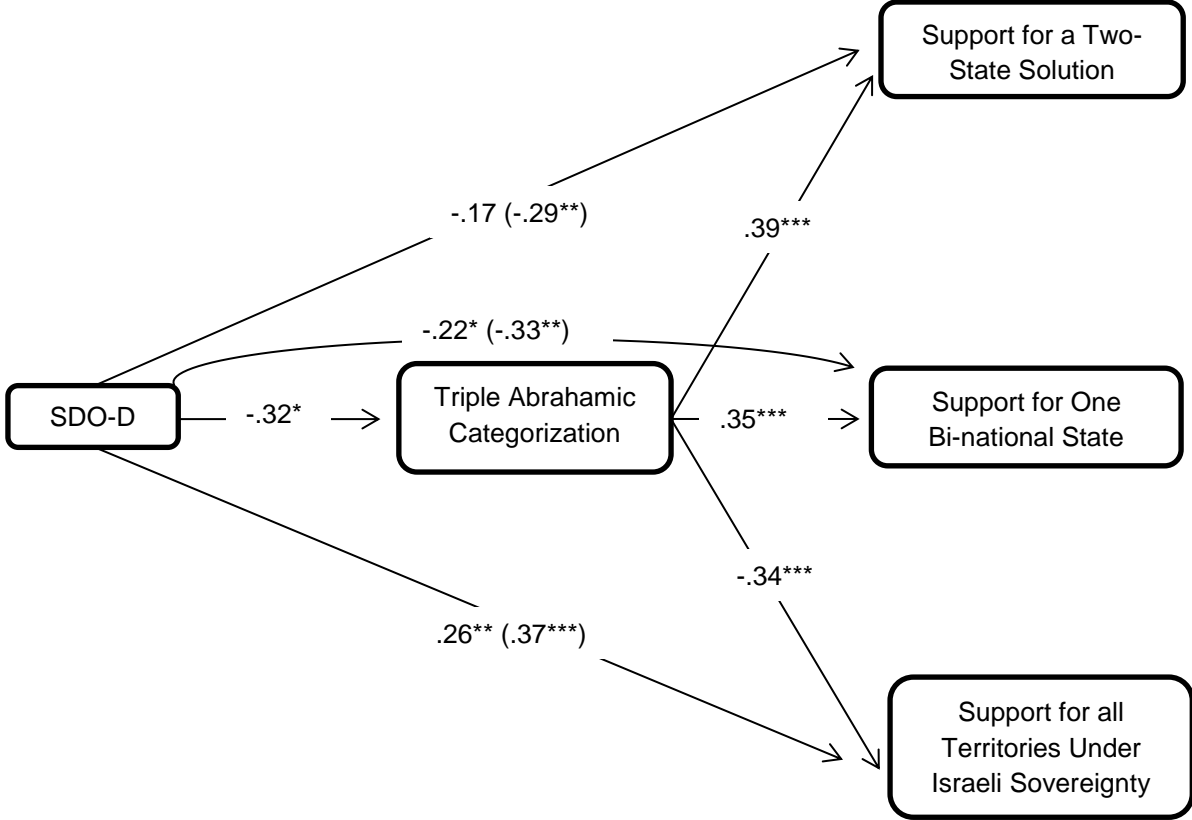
Support for a Two-State Solution

-.17 (-.29**)

.39***

-.22* (-.33**)

SDO-D

-.32*

Triple Abrahamic Categorization

.35***

Support for One Bi-national State

-.34***

.26** (.37***)

Support for all Territories Under Israeli Sovereignty